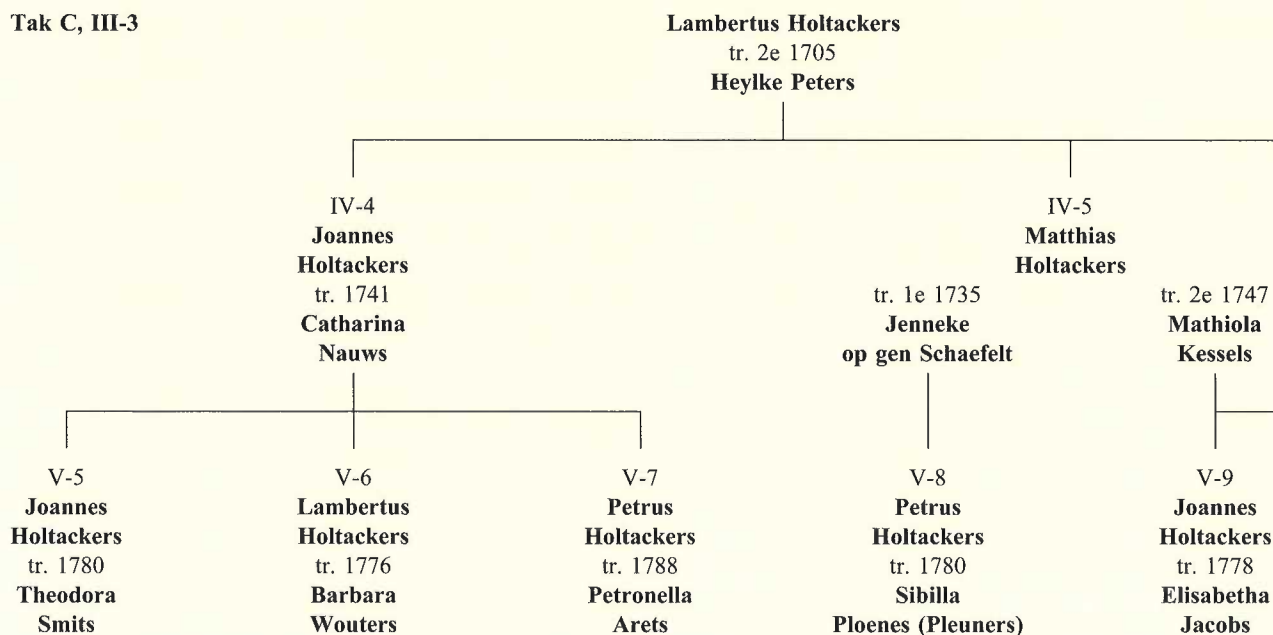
Tak C, III-3

Lambertus Holtackers
tr. 2e 1705
Heylke Peters

IV-4
Joannes Holtackers
tr. 1741
Catharina Nauws

IV-5
Matthias Holtackers

tr. 1e 1735
Jenneke op gen Schaefelt

tr. 2e 1747
Mathiola Kessels

V-5
Joannes Holtackers
tr. 1780
Theodora Smits

V-6
Lambertus Holtackers
tr. 1776
Barbara Wouters

V-7
Petrus Holtackers
tr. 1788
Petronella Arets

V-8
Petrus Holtackers
tr. 1780
Sibilla Ploenes (Pleuners)

V-9
Joannes Holtackers
tr. 1778
Elisabetha Jacobs